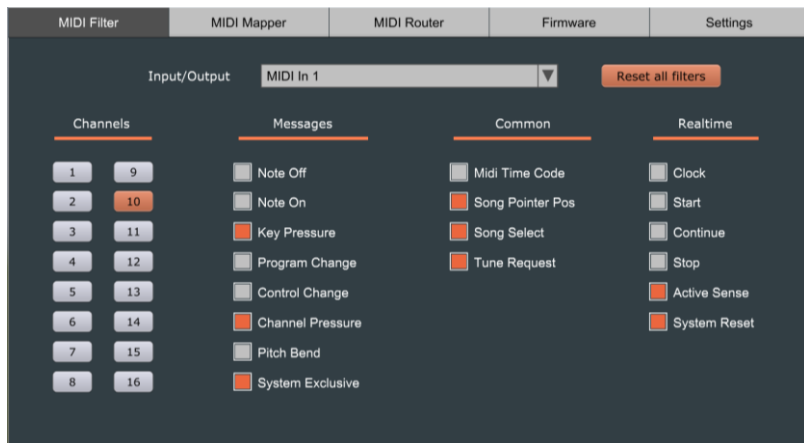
MIDI Filter | MIDI Mapper | MIDI Router | Firmware | Settings

Input/Output MIDI In 1 Reset all filters

Channels

1 9
2 10
3 11
4 12
5 13
6 14
7 15
8 16

Messages

Note Off
Note On
Key Pressure
Program Change
Control Change
Channel Pressure
Pitch Bend
System Exclusive

Common

Midi Time Code
Song Pointer Pos
Song Select
Tune Request

Realtime

Clock
Start
Continue
Stop
Active Sense
System Reset